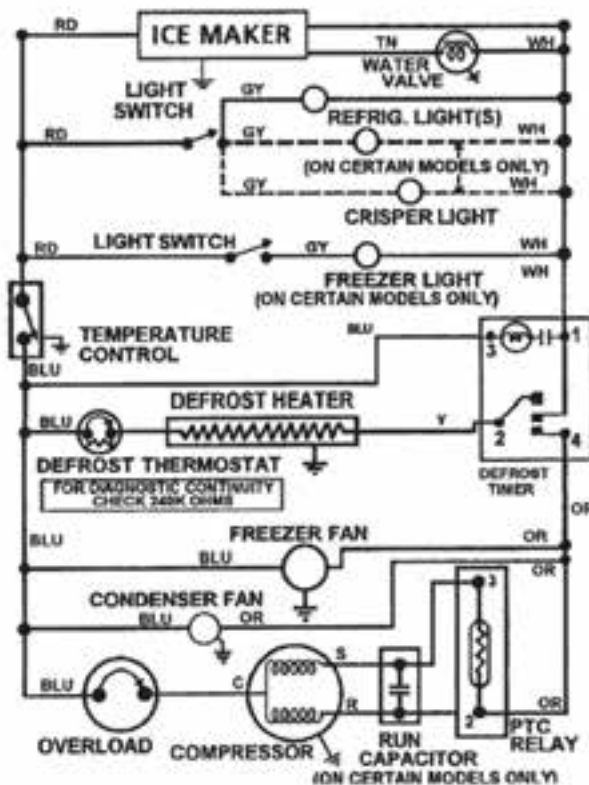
RD
ICE MAKER
TN
WH
WATER VALVE
LIGHT SWITCH
GY
RD
GY
REFRIG. LIGHT(S)
WH
(ON CERTAIN MODELS ONLY)
GY
WH
CRISPER LIGHT
RD
LIGHT SWITCH
GY
WH
FREEZER LIGHT
WH
(ON CERTAIN MODELS ONLY)
BLU
TEMPERATURE CONTROL
3
1
BLU
DEFROST HEATER
BLU
Y
2
4
DEFROST THERMOSTAT
FOR DIAGNOSTIC CONTINUITY CHECK 240K OHMS
DEFROST TIMER
OR
BLU
FREEZER FAN
OR
BLU
OR
CONDENSER FAN
BLU
OR
3
S
BLU
C
R
OR
2
OVERLOAD
COMPRESSOR
RUN CAPACITOR
PTC RELAY
(ON CERTAIN MODELS ONLY)